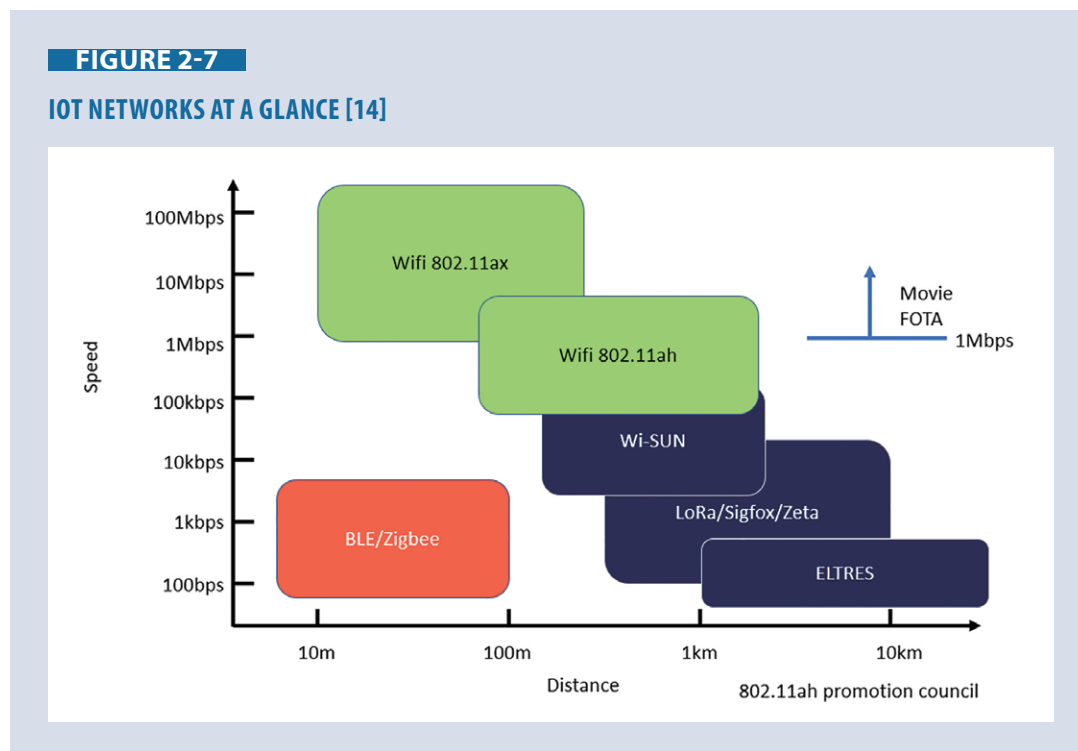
FIGURE 2-7

IOT NETWORKS AT A GLANCE [14]

Speed

100Mbps
10Mbps
1Mbps
100kbps
10kbps
1kbps
100bps

Wifi 802.11ax

Wifi 802.11ah

Movie
FOTA
1Mbps

Wi-SUN

LoRa/Sigfox/Zeta

BLE/Zigbee

ELTRES

10m
100m
1km
10km

Distance

802.11ah promotion council